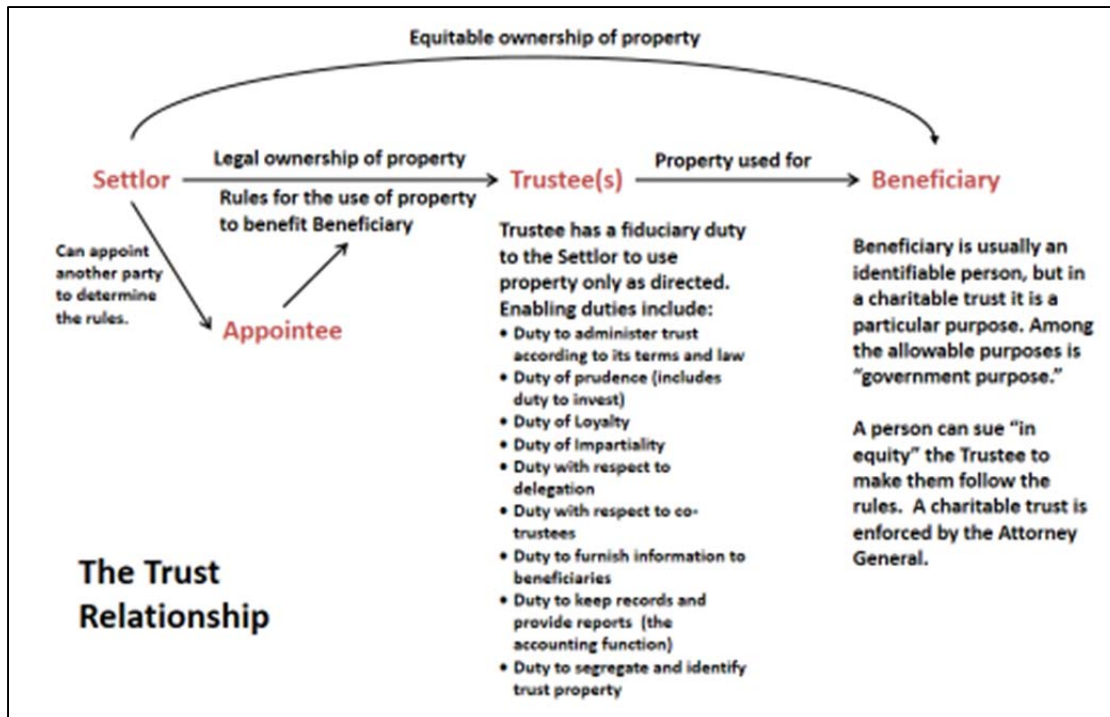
Equitable ownership of property

Settlor

Legal ownership of property

Rules for the use of property to benefit Beneficiary

Trustee(s)

Property used for

Beneficiary

Can appoint another party to determine the rules.

Appointee

Trustee has a fiduciary duty to the Settlor to use property only as directed. Enabling duties include:
- Duty to administer trust according to its terms and law
- Duty of prudence (includes duty to invest)
- Duty of Loyalty
- Duty of Impartiality
- Duty with respect to delegation
- Duty with respect to co-trustees
- Duty to furnish information to beneficiaries
- Duty to keep records and provide reports (the accounting function)
- Duty to segregate and identify trust property

Beneficiary is usually an identifiable person, but in a charitable trust it is a particular purpose. Among the allowable purposes is "government purpose."

A person can sue "in equity" the Trustee to make them follow the rules. A charitable trust is enforced by the Attorney General.

The Trust Relationship